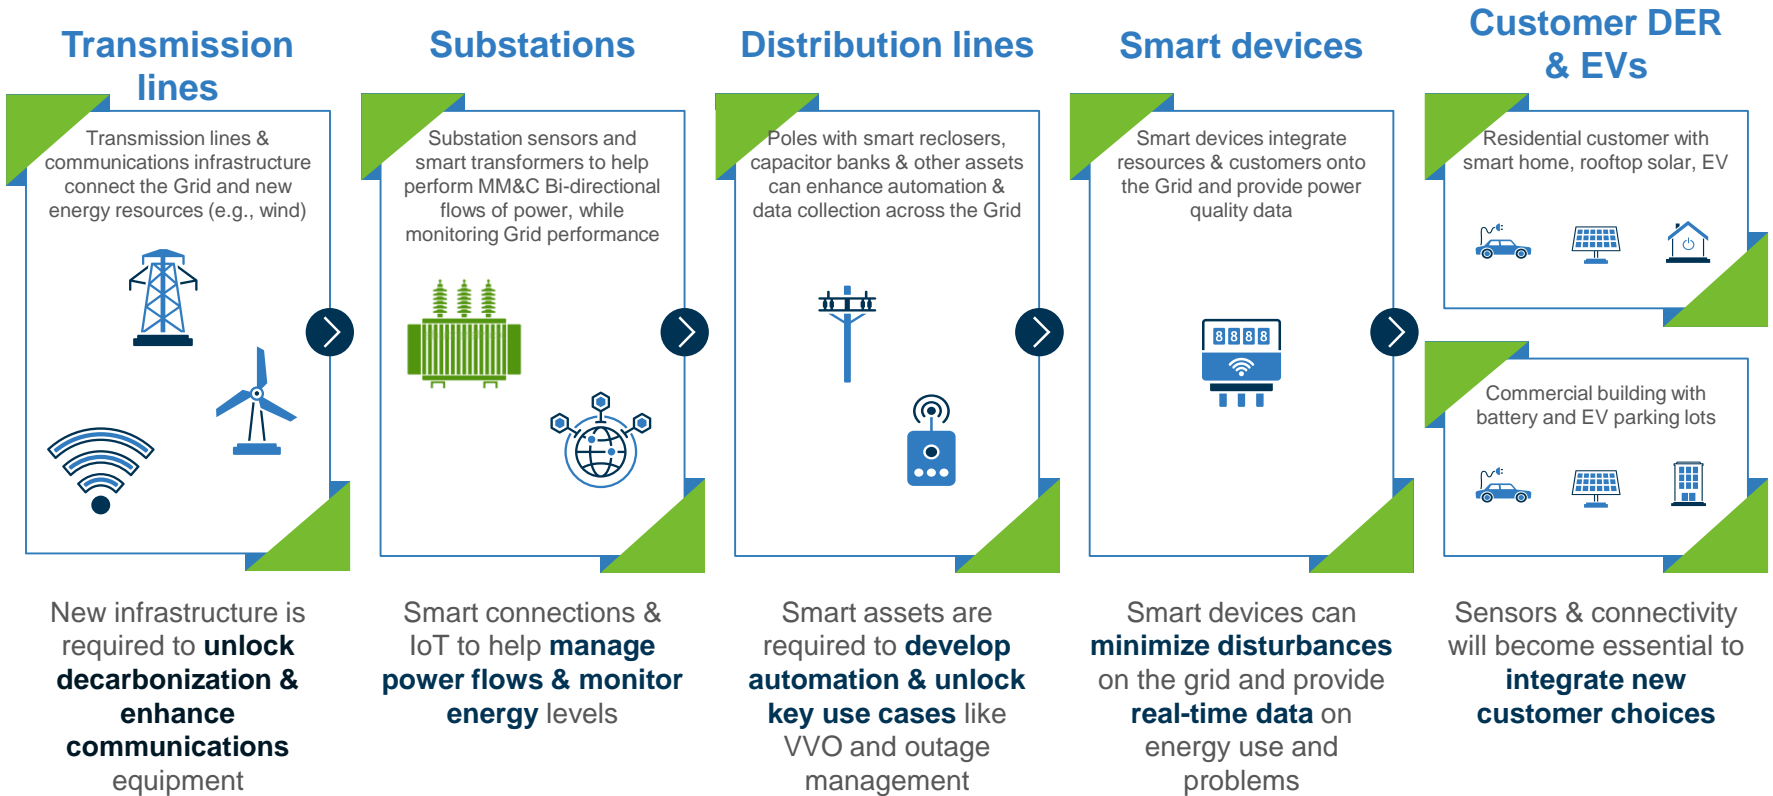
Transmission lines

Transmission lines & communications infrastructure connect the Grid and new energy resources (e.g., wind)

New infrastructure is required to **unlock decarbonization & enhance communications** equipment

Substations

Substation sensors and smart transformers to help perform MM&C Bi-directional flows of power, while monitoring Grid performance

Smart connections & IoT to help **manage power flows & monitor energy** levels

Distribution lines

Poles with smart reclosers, capacitor banks & other assets can enhance automation & data collection across the Grid

Smart assets are required to **develop automation & unlock key use cases** like VVO and outage management

Smart devices

Smart devices integrate resources & customers onto the Grid and provide power quality data

8888

Smart devices can **minimize disturbances** on the grid and provide **real-time data** on energy use and problems

Customer DER & EVs

Residential customer with smart home, rooftop solar, EV

Commercial building with battery and EV parking lots

Sensors & connectivity will become essential to **integrate new customer choices**